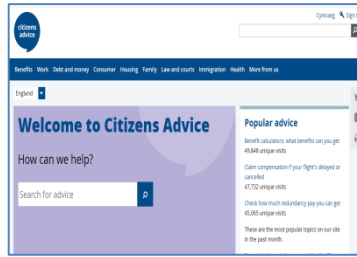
citizens advice

Cymraeg Sign i

Benefits Work Debt and money Consumer Housing Family Law and courts Immigration Health More from us

England

Welcome to Citizens Advice

How can we help?

Search for advice

Popular advice

Benefit calculators: what benefits can you get
49,848 unique visits

Claim compensation if your flight's delayed or cancelled
47,732 unique visits

Check how much redundancy pay you can get
45,065 unique visits

These are the most popular topics on our site in the past month.